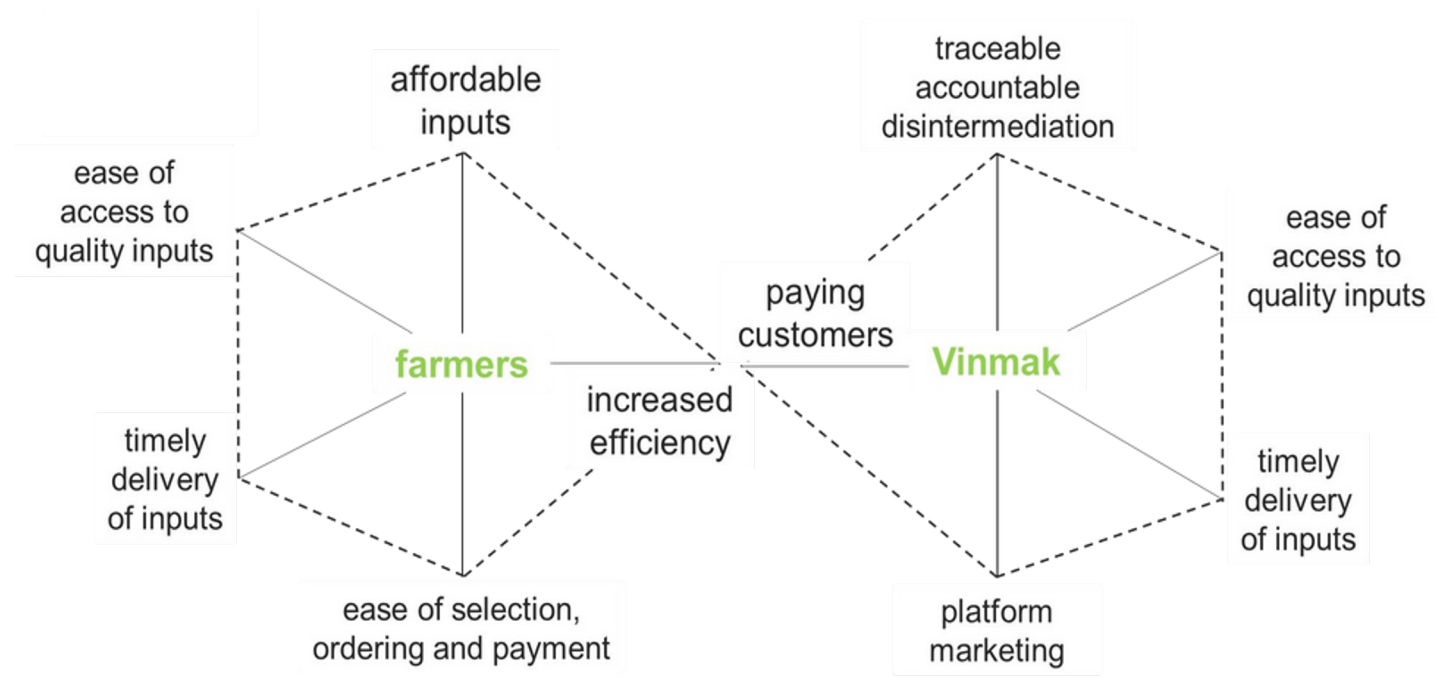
affordable inputs

ease of access to quality inputs

farmers

timely delivery of inputs

ease of selection, ordering and payment

increased efficiency

paying customers

traceable accountable disintermediation

ease of access to quality inputs

Vinmak

timely delivery of inputs

platform marketing